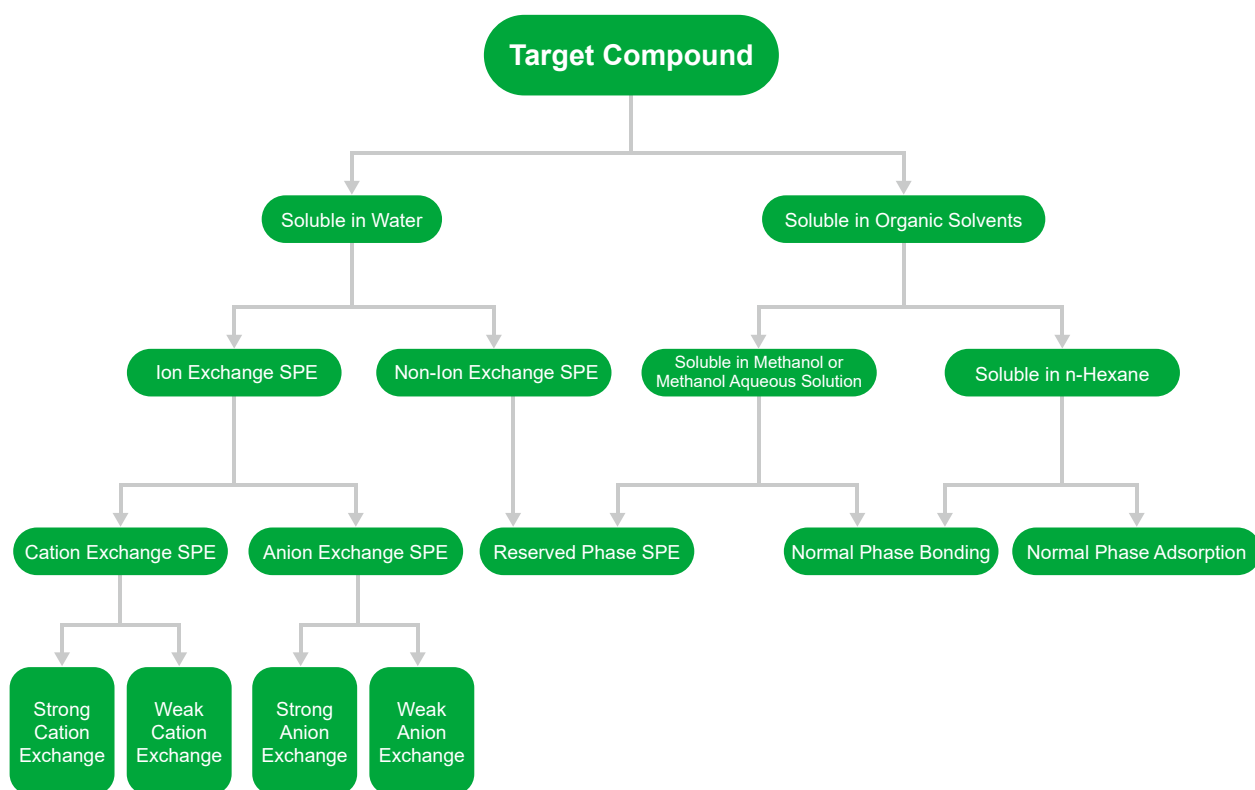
Target Compound

Soluble in Water

Soluble in Organic Solvents

Ion Exchange SPE

Non-Ion Exchange SPE

Soluble in Methanol or Methanol Aqueous Solution

Soluble in n-Hexane

Cation Exchange SPE

Anion Exchange SPE

Reserved Phase SPE

Normal Phase Bonding

Normal Phase Adsorption

Strong Cation Exchange

Weak Cation Exchange

Strong Anion Exchange

Weak Anion Exchange